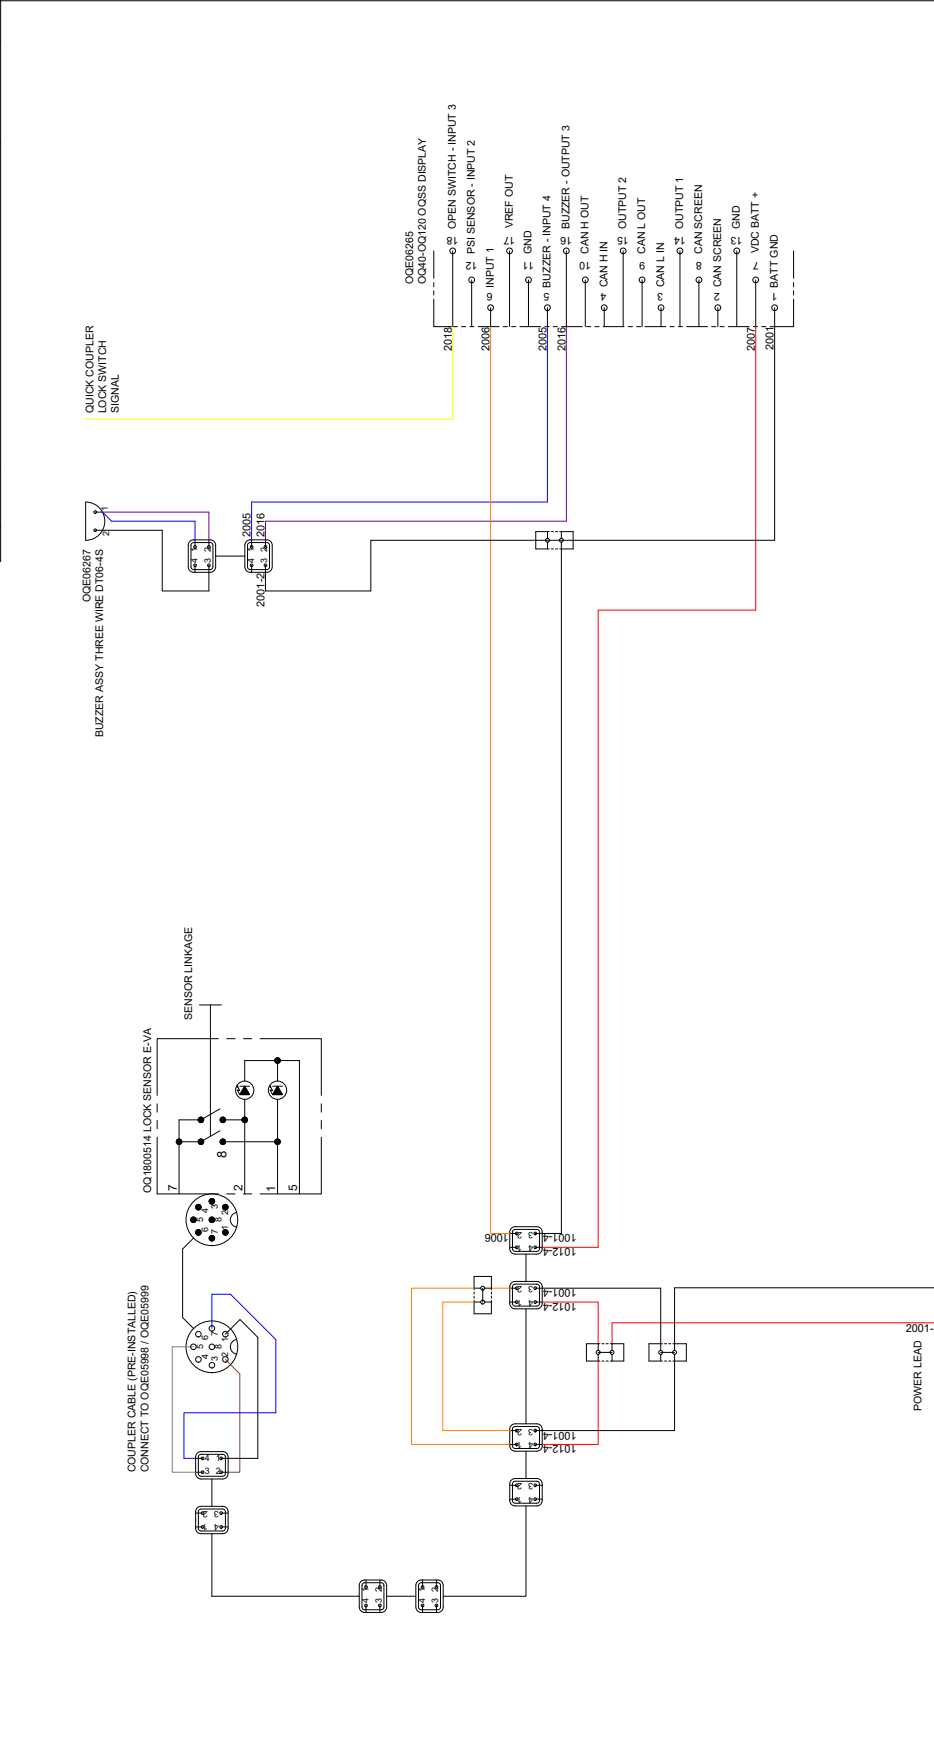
OQE06265
OQ40-OQ120 OQSS DISPLAY
18 OPEN SWITCH - INPUT 3
12 PSI SENSOR - INPUT 2
6 INPUT 1
17 VREF OUT
11 GND
5 BUZZER - INPUT 4
16 BUZZER - OUTPUT 3
10 CAN H OUT
4 CAN H IN
15 OUTPUT 2
9 CAN L OUT
3 CAN L IN
14 OUTPUT 1
8 CAN SCREEN
2 CAN SCREEN
13 GND
7 VDC BATT +
1 BATT GND

2018
2006
2005
2016
2007
2001

QUICK COUPLER
LOCK SWITCH
SIGNAL

2005
2016
2001-2

OQE06267
BUZZER ASSY THREE WIRE DT06-4S

SENSOR LINKAGE

OQ1800514 LOCK SENSOR E-VA

7
8
2
1
5

1006
1001-4
1012-4
1001-4
1012-4
1001-4
1012-4

2001-
POWER LEAD

COUPLER CABLE (PRE-INSTALLED)
CONNECT TO OQE05998 / OQE05999